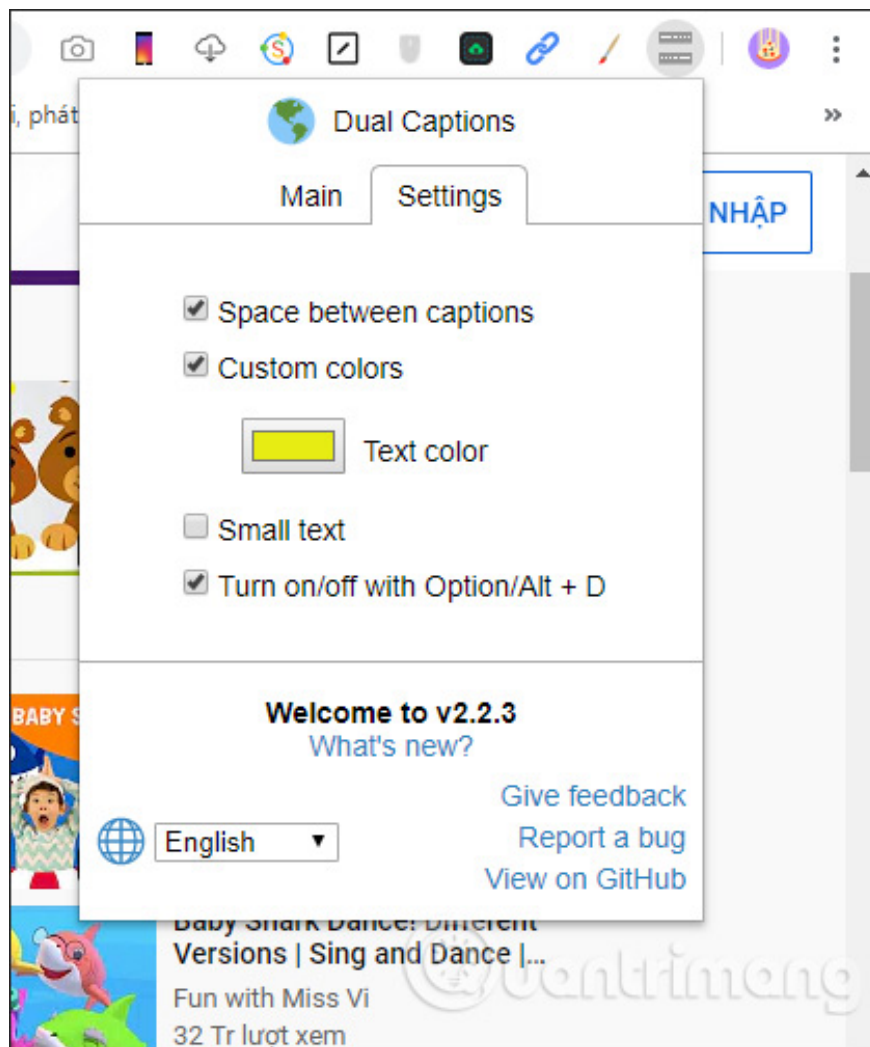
i, phát

»

Dual Captions

Main

Settings

NHẬP

Space between captions

Custom colors

Text color

Small text

Turn on/off with Option/Alt + D

BABY S

Welcome to v2.2.3

What's new?

Give feedback

Report a bug

View on GitHub

English ▼

Baby Shark Dance! Different Versions | Sing and Dance |...

Fun with Miss Vi

32 Tr lượt xem

uantrimang